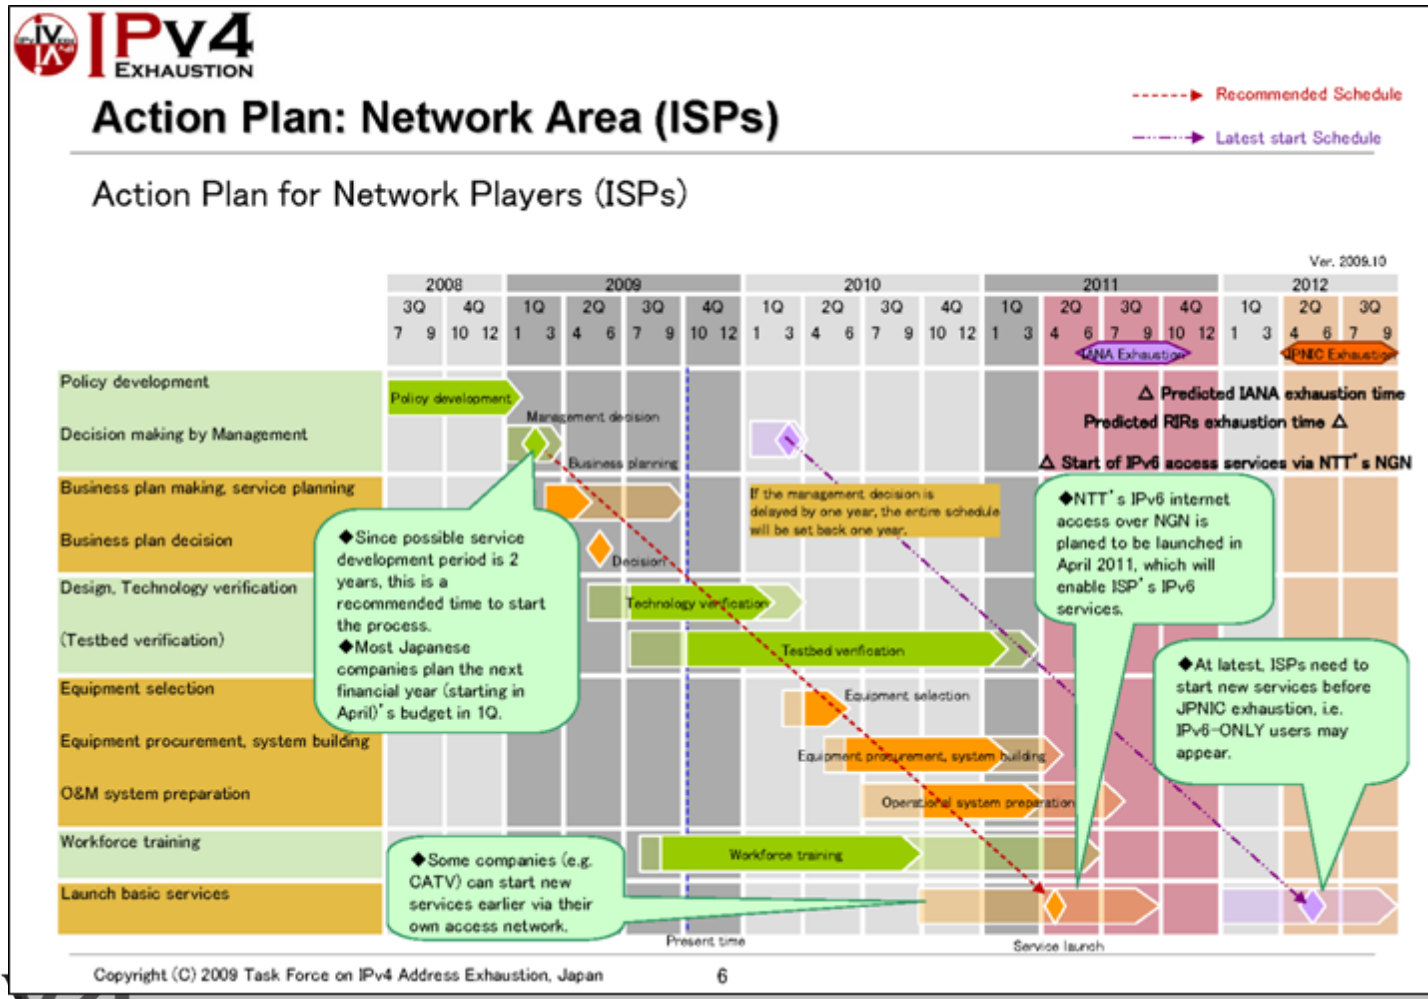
IPv4 EXHAUSTION

Action Plan: Network Area (ISPs)

Recommended Schedule

Latest start Schedule

Action Plan for Network Players (ISPs)

Ver. 2009.10

| | 2008 | | 2009 | | | | 2010 | | | | 2011 | | | | 2012 | | |
|---|---|---|---|---|---|---|---|---|---|---|---|---|---|---|---|---|---|
| | 3Q | 4Q | 1Q | 2Q | 3Q | 4Q | 1Q | 2Q | 3Q | 4Q | 1Q | 2Q | 3Q | 4Q | 1Q | 2Q | 3Q |
| | 7 9 | 10 12 | 1 3 | 4 6 | 7 9 | 10 12 | 1 3 | 4 6 | 7 9 | 10 12 | 1 3 | 4 6 | 7 9 | 10 12 | 1 3 | 4 6 | 7 9 |

IANA Exhaustion

JPNIC Exhaustion

Policy development

Decision making by Management

Business plan making, service planning

Business plan decision

Design, Technology verification

(Testbed verification)

Equipment selection

Equipment procurement, system building

O&M system preparation

Workforce training

Launch basic services

Policy development

Management decision

Business planning

Decision

Technology verification

Testbed verification

Equipment selection

Equipment procurement, system building

Operational system preparation

Workforce training

△ Predicted IANA exhaustion time

Predicted RIRs exhaustion time △

△ Start of IPv6 access services via NTT's NGN

If the management decision is delayed by one year, the entire schedule will be set back one year.

◆Since possible service development period is 2 years, this is a recommended time to start the process.
◆Most Japanese companies plan the next financial year (starting in April)'s budget in 1Q.

◆NTT's IPv6 internet access over NGN is planed to be launched in April 2011, which will enable ISP's IPv6 services.

◆At latest, ISPs need to start new services before JPNIC exhaustion, i.e. IPv6-ONLY users may appear.

◆Some companies (e.g. CATV) can start new services earlier via their own access network.

Present time

Service launch

Copyright (C) 2009 Task Force on IPv4 Address Exhaustion, Japan

6